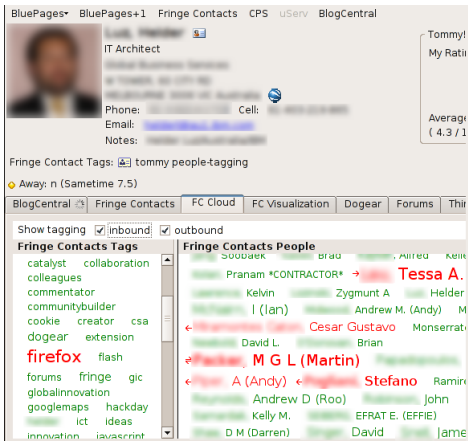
BluePages▾ BluePages+1 Fringe Contacts CPS uServ BlogCentral

Luo, Helder
IT Architect
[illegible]
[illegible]
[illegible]
Phone: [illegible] Cell: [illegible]
Email: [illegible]
Notes: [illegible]

Tommy!
My Ratin

Average
( 4.3 / 1

Fringe Contact Tags: tommy people-tagging

Away: n (Sametime 7.5)

BlogCentral | Fringe Contacts | FC Cloud | FC Visualization | Dogear | Forums | Thi

Show tagging ☑ inbound ☑ outbound

Fringe Contacts Tags
catalyst collaboration colleagues commentator communitybuilder cookie creator csa dogear extension firefox flash forums fringe gic globalinnovation googlemaps hackday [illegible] ict ideas innovation javascript

Fringe Contacts People
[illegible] Soobaek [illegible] Brad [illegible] Alfred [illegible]
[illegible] Pranam *CONTRACTOR* → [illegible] Tessa A.
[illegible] Kelvin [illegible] Zygmunt A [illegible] Helder
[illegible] I (Ian) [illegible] Andrew M. (Andy) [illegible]
← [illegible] Cesar Gustavo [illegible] Monserrat
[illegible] David L. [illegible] Brian
⇄ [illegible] M G L (Martin) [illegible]
← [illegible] A (Andy) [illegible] Stefano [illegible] Ramire
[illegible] Andrew D (Roo) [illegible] John
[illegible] Kelly M. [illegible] EFRAT E. (EFFIE)
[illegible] D M (Darren) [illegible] David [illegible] Jana